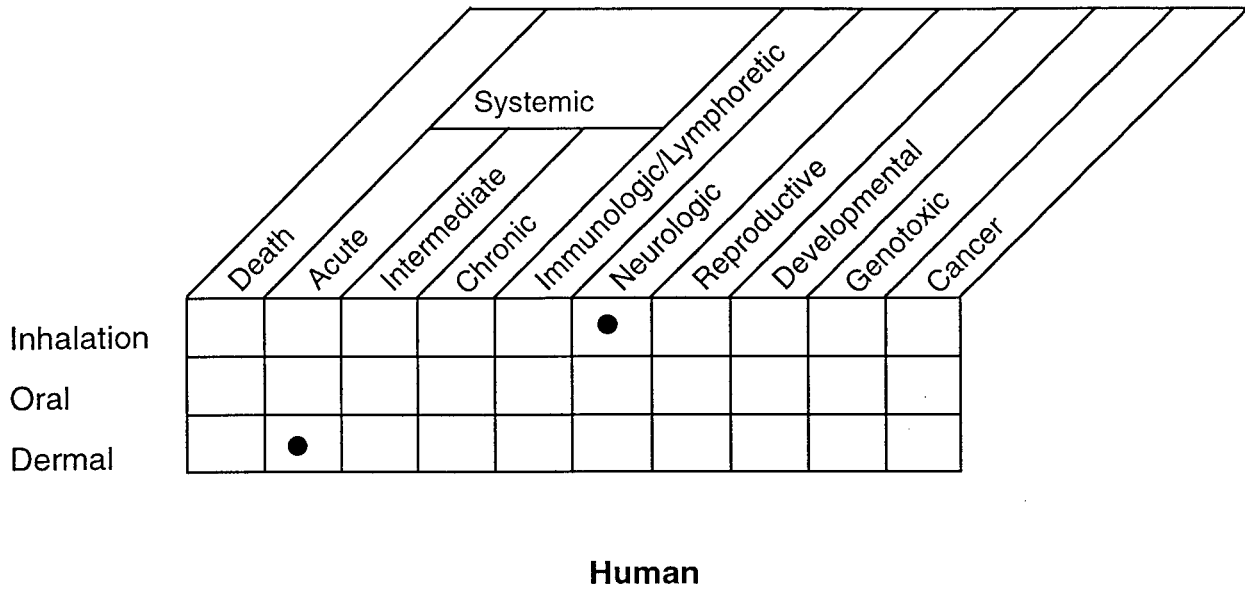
Systemic

| | Death | Acute | Intermediate | Chronic | Immunologic/Lymphoretic | Neurologic | Reproductive | Developmental | Genotoxic | Cancer |
|---|---|---|---|---|---|---|---|---|---|---|
| Inhalation | | | | | | ● | | | | |
| Oral | | | | | | | | | | |
| Dermal | | ● | | | | | | | | |

Human